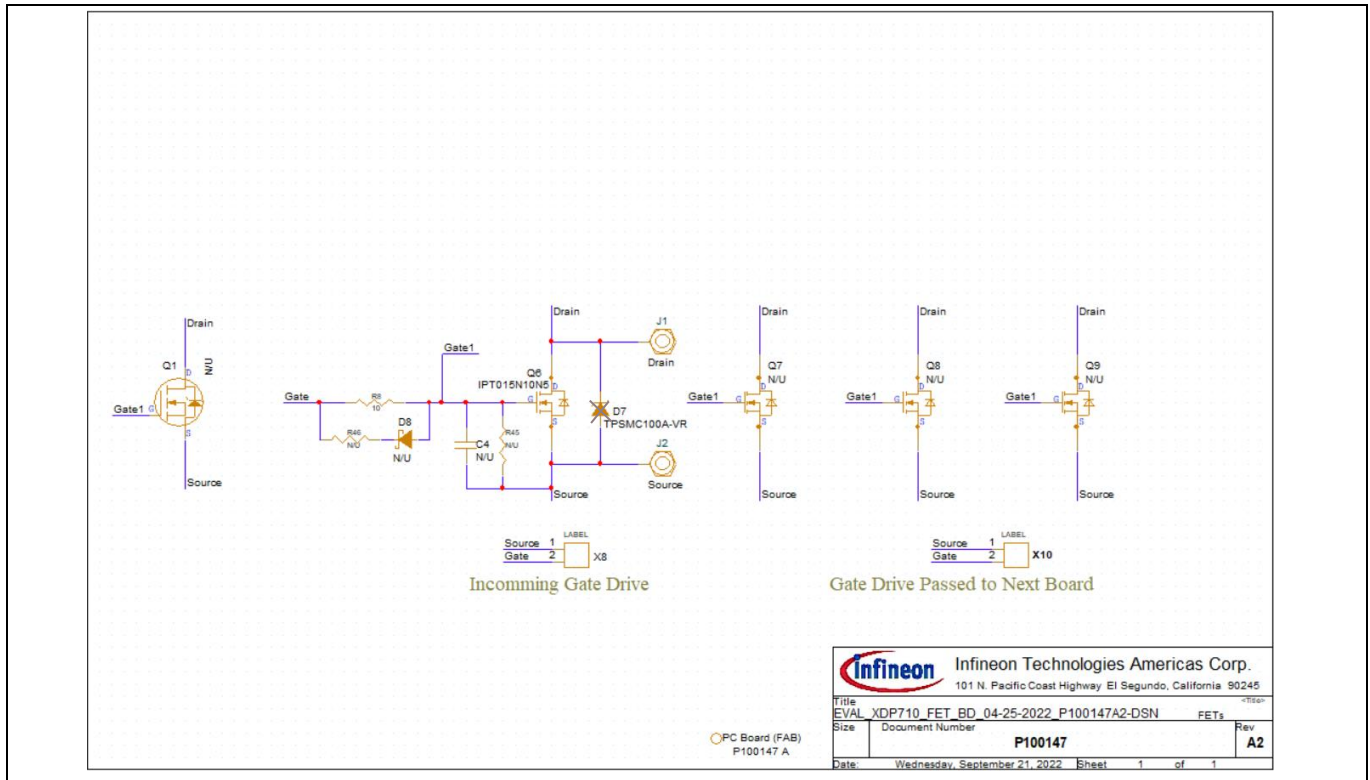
Drain

Q1

N/U

Gate1

Source

Gate1

Gate

R8
10

D8
N/U

R46
N/U

C4
N/U

R45
N/U

Q6
IPT015N10N5

Drain

J1
Drain

D7
TPSMC100A-VR

J2
Source

Source

Drain

Q7
N/U

Gate1

Source

Drain

Q8
N/U

Gate1

Source

Drain

Q9
N/U

Gate1

Source

LABEL
Source 1
Gate 2
X8

Incomming Gate Drive

LABEL
Source 1
Gate 2
X10

Gate Drive Passed to Next Board

PC Board (FAB)
P100147 A

Infineon

Infineon Technologies Americas Corp.
101 N. Pacific Coast Highway El Segundo, California 90245

Title
EVAL_XDP710_FET_BD_04-25-2022_P100147A2-DSN FETs

Size Document Number
P100147
Rev
A2

Date: Wednesday, September 21, 2022 Sheet 1 of 1